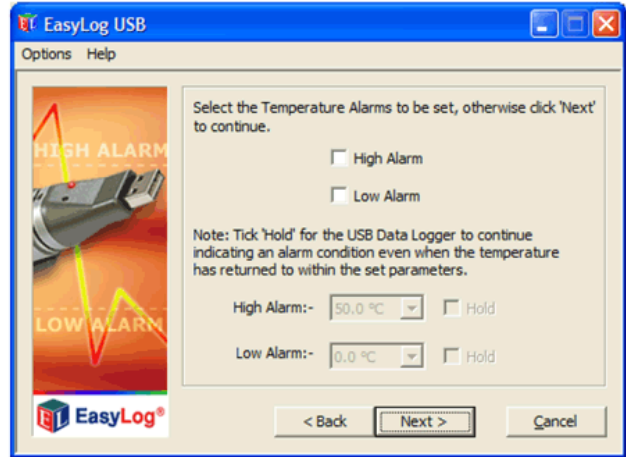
EasyLog USB

Options Help

HIGH ALARM

LOW ALARM

EasyLog®

Select the Temperature Alarms to be set, otherwise click 'Next' to continue.

High Alarm

Low Alarm

Note: Tick 'Hold' for the USB Data Logger to continue indicating an alarm condition even when the temperature has returned to within the set parameters.

High Alarm:- 50.0 °C Hold

Low Alarm:- 0.0 °C Hold

< Back Next > Cancel